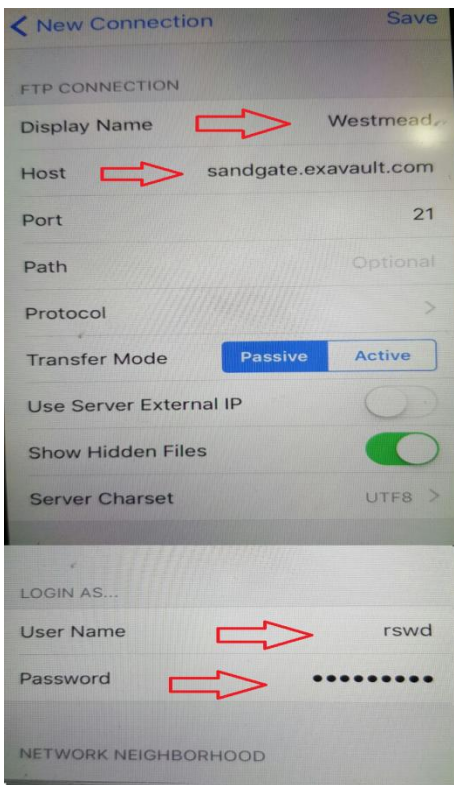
New Connection Save

FTP CONNECTION

Display Name Westmead

Host sandgate.exavault.com

Port 21

Path Optional

Protocol

Transfer Mode Passive Active

Use Server External IP

Show Hidden Files

Server Charset UTF8

LOGIN AS...

User Name rswd

Password •••••••••

NETWORK NEIGHBORHOOD